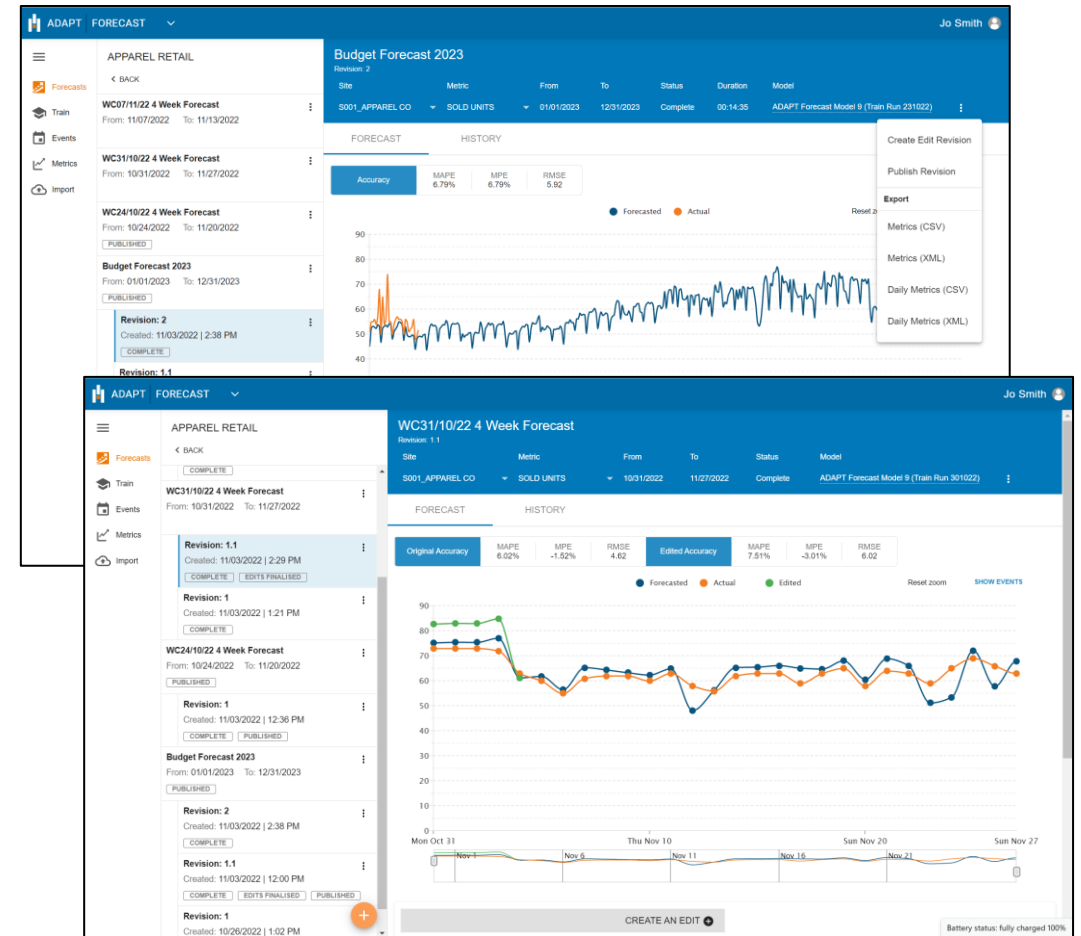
ADAPT FORECAST

Jo Smith

Forecasts
Train
Events
Metrics
Import

APPAREL RETAIL
< BACK

WC07/11/22 4 Week Forecast
From: 11/07/2022 To: 11/13/2022

WC31/10/22 4 Week Forecast
From: 10/31/2022 To: 11/27/2022

WC24/10/22 4 Week Forecast
From: 10/24/2022 To: 11/20/2022
PUBLISHED

Budget Forecast 2023
From: 01/01/2023 To: 12/31/2023
PUBLISHED

Revision: 2
Created: 11/03/2022 | 2:38 PM
COMPLETE

Revision: 1.1

Budget Forecast 2023
Revision: 2

| Site | Metric | From | To | Status | Duration | Model |
|---|---|---|---|---|---|---|
| S001_APPAREL CO | SOLD UNITS | 01/01/2023 | 12/31/2023 | Complete | 00:14:35 | ADAPT Forecast Model 9 (Train Run 231022) |

FORECAST HISTORY

Accuracy MAPE 6.79% MPE 6.79% RMSE 5.92

Forecasted Actual Reset zoom

90 80 70 60 50 40

Create Edit Revision
Publish Revision
Export
Metrics (CSV)
Metrics (XML)
Daily Metrics (CSV)
Daily Metrics (XML)

ADAPT FORECAST

Jo Smith

Forecasts
Train
Events
Metrics
Import

APPAREL RETAIL
< BACK

COMPLETE

WC31/10/22 4 Week Forecast
From: 10/31/2022 To: 11/27/2022

Revision: 1.1
Created: 11/03/2022 | 2:29 PM
COMPLETE EDITS FINALISED

Revision: 1
Created: 11/03/2022 | 1:21 PM
COMPLETE

WC24/10/22 4 Week Forecast
From: 10/24/2022 To: 11/20/2022
PUBLISHED

Revision: 1
Created: 11/03/2022 | 12:36 PM
COMPLETE PUBLISHED

Budget Forecast 2023
From: 01/01/2023 To: 12/31/2023
PUBLISHED

Revision: 2
Created: 11/03/2022 | 2:38 PM
COMPLETE

Revision: 1.1
Created: 11/03/2022 | 12:00 PM
COMPLETE EDITS FINALISED PUBLISHED

Revision: 1
Created: 10/26/2022 | 1:02 PM

WC31/10/22 4 Week Forecast
Revision: 1.1

| Site | Metric | From | To | Status | Model |
|---|---|---|---|---|---|
| S001_APPAREL CO | SOLD UNITS | 10/31/2022 | 11/27/2022 | Complete | ADAPT Forecast Model 9 (Train Run 301022) |

FORECAST HISTORY

Original Accuracy MAPE 6.02% MPE -1.52% RMSE 4.62 Edited Accuracy MAPE 7.51% MPE -3.01% RMSE 6.02

Forecasted Actual Edited Reset zoom SHOW EVENTS

90 80 70 60 50 40 30 20 10 0

Mon Oct 31 Thu Nov 10 Sun Nov 20 Sun Nov 27

Nov 1 Nov 6 Nov 11 Nov 16 Nov 21

CREATE AN EDIT

Battery status: fully charged 100%